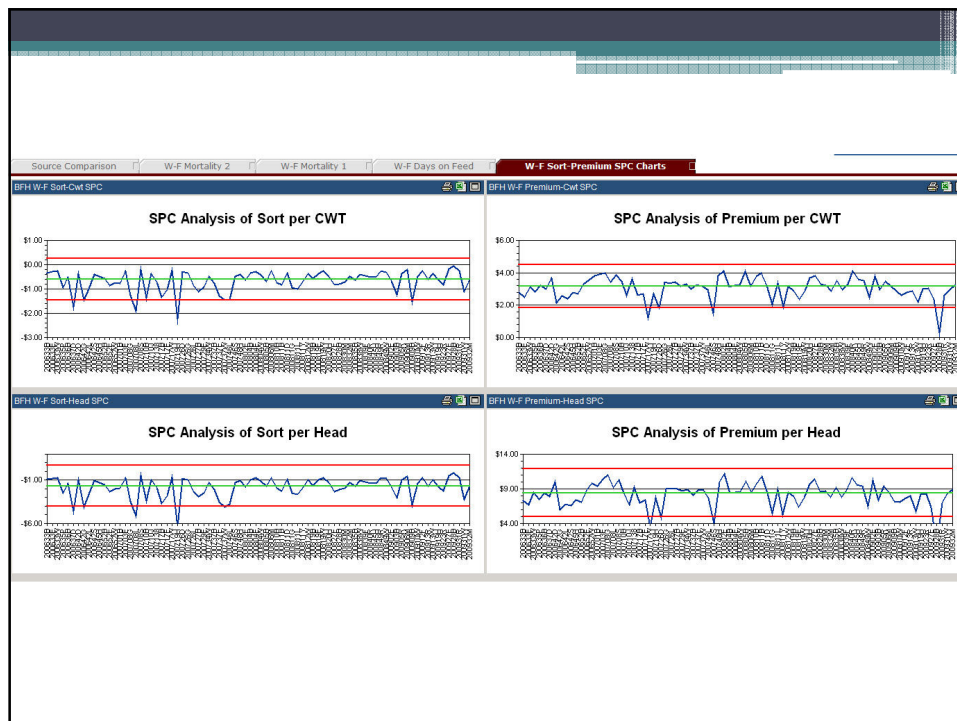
Source Comparison | W-F Mortality 2 | W-F Mortality 1 | W-F Days on Feed | W-F Sort-Premium SPC Charts

BFH W-F Sort-Cwt SPC

SPC Analysis of Sort per CWT

$1.00
$0.00
-$1.00
-$2.00
-$3.00

BFH W-F Premium-Cwt SPC

SPC Analysis of Premium per CWT

$6.00
$4.00
$2.00
$0.00

BFH W-F Sort-Head SPC

SPC Analysis of Sort per Head

-$1.00
-$6.00

BFH W-F Premium-Head SPC

SPC Analysis of Premium per Head

$14.00
$9.00
$4.00